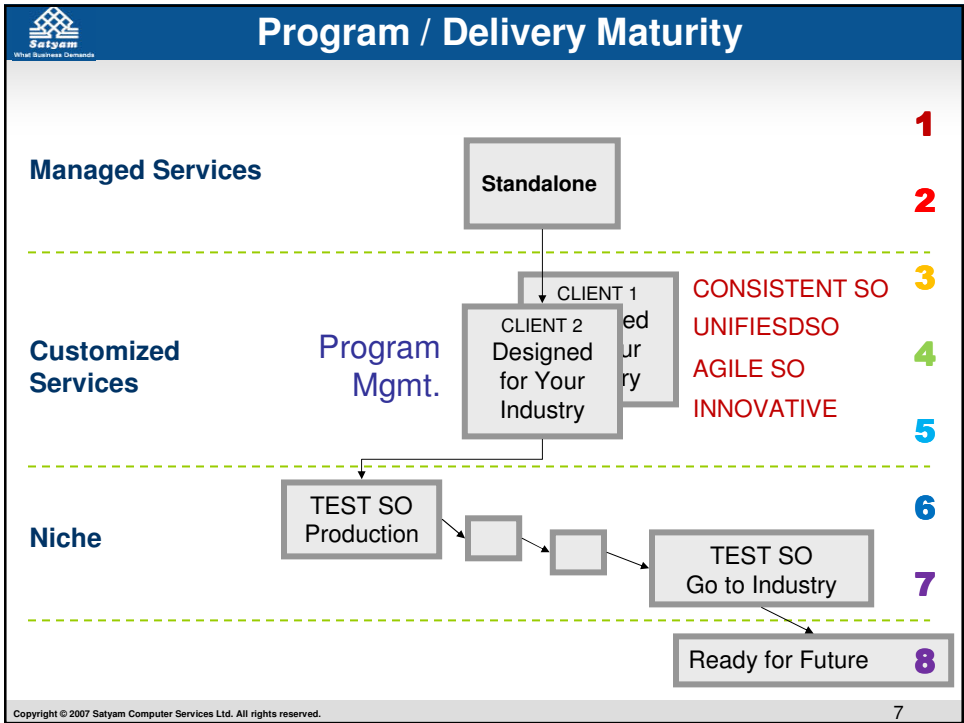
Satyam
What Business Demands

Program / Delivery Maturity

1

Managed Services

Standalone

2

3

CLIENT 1
ed
ur
ry

CONSISTENT SO

UNIFIESDSO

Customized Services

Program Mgmt.

CLIENT 2
Designed for Your Industry

4

AGILE SO

INNOVATIVE

5

TEST SO Production

6

Niche

TEST SO Go to Industry

7

Ready for Future

8

Copyright © 2007 Satyam Computer Services Ltd. All rights reserved.

7